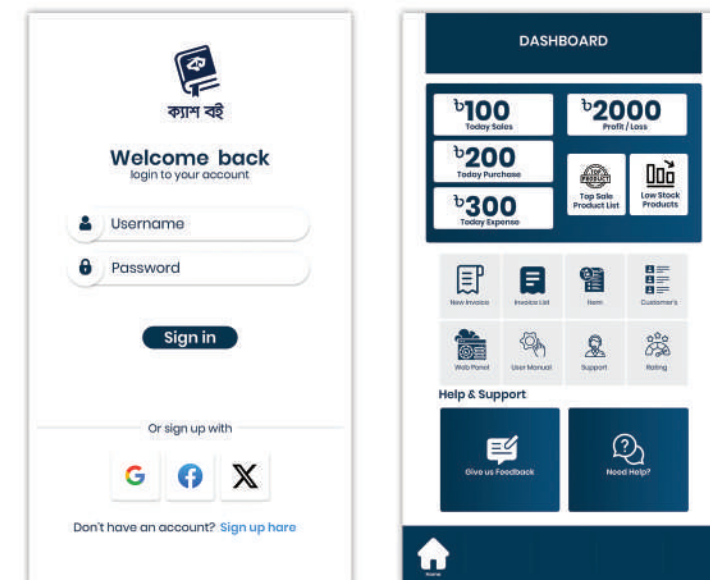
ক্যাশ বই

Welcome back
login to your account

Username

Password

Sign in

Or sign up with

Don't have an account? Sign up hare

DASHBOARD

৳100
Today Sales

৳2000
Profit / Loss

৳200
Today Purchase

৳300
Today Expense

TOP PRODUCT

Top Sale Product List

Low Stock Products

New Invoice

Invoice List

Item

Customer's

Web Panel

User Manual

Support

Rating

Help & Support

Give us Feedback

Need Help?

Home